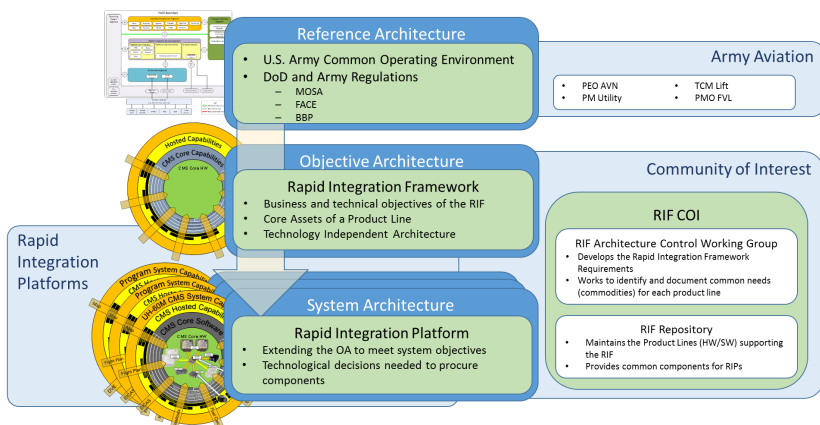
Reference Architecture

- U.S. Army Common Operating Environment
- DoD and Army Regulations
  - MOSA
  - FACE
  - BBP

Army Aviation

- PEO AVN
- PM Utility
- TCM Lift
- PMO FVL

Objective Architecture

Rapid Integration Framework

- Business and technical objectives of the RIF
- Core Assets of a Product Line
- Technology Independent Architecture

Community of Interest

RIF COI

RIF Architecture Control Working Group

- Develops the Rapid Integration Framework Requirements
- Works to identify and document common needs (commodities) for each product line

RIF Repository

- Maintains the Product Lines (HW/SW) supporting the RIF
- Provides common components for RIPs

Rapid Integration Platforms

System Architecture

Rapid Integration Platform

- Extending the OA to meet system objectives
- Technological decisions needed to procure components

Hosted Capabilities
CMS Core Capabilities
CMS Core HW

Program System Capabilities
Program System Capabilities
CMS Hosted Capabilities
UH-60M CMS System Capabilities
CMS Hosted Capabilities
CMS Core Software
CMS Core HW
Flight Plan
Flight Plan